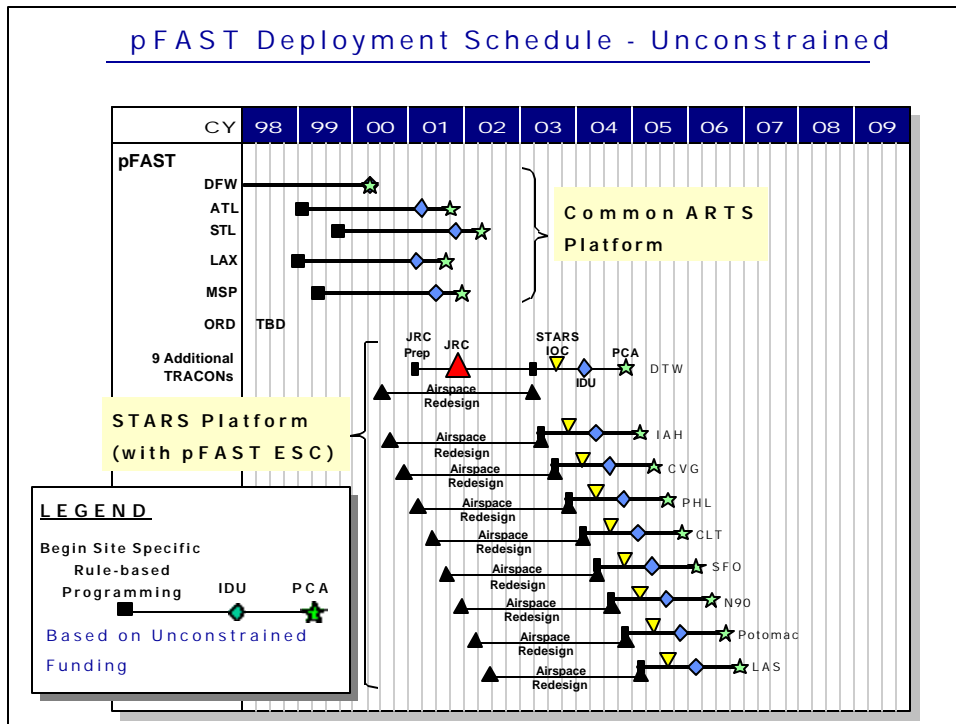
pFAST Deployment Schedule - Unconstrained

| CY | 98 | 99 | 00 | 01 | 02 | 03 | 04 | 05 | 06 | 07 | 08 | 09 |
|---|---|---|---|---|---|---|---|---|---|---|---|---|

pFAST

DFW

ATL

STL

LAX

MSP

ORD TBD

9 Additional TRACONs

Common ARTS Platform

JRC Prep

JRC

STARS IOC

PCA

IDU

DTW

Airspace Redesign

STARS Platform (with pFAST ESC)

Airspace Redesign

IAH

Airspace Redesign

CVG

Airspace Redesign

PHL

Airspace Redesign

CLT

Airspace Redesign

SFO

Airspace Redesign

N90

Airspace Redesign

Potomac

Airspace Redesign

LAS

LEGEND

Begin Site Specific Rule-based Programming

IDU

PCA

Based on Unconstrained Funding